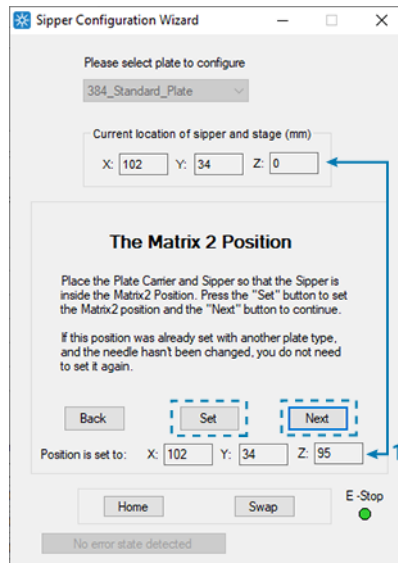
Sipper Configuration Wizard

Please select plate to configure

384_Standard_Plate

Current location of sipper and stage (mm)

X: 102 Y: 34 Z: 0

The Matrix 2 Position

Place the Plate Carrier and Sipper so that the Sipper is inside the Matrix2 Position. Press the "Set" button to set the Matrix2 position and the "Next" button to continue.

If this position was already set with another plate type, and the needle hasn't been changed, you do not need to set it again.

Back Set Next

Position is set to: X: 102 Y: 34 Z: 95

1

Home Swap E-Stop

No error state detected